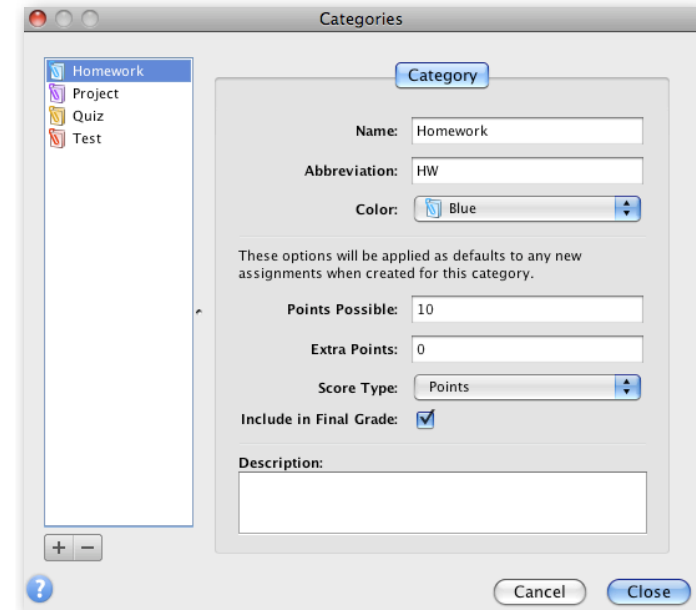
Categories

Homework
Project
Quiz
Test

Category

Name: Homework

Abbreviation: HW

Color: Blue

These options will be applied as defaults to any new assignments when created for this category.

Points Possible: 10

Extra Points: 0

Score Type: Points

Include in Final Grade:

Description:

+ −

?

Cancel

Close